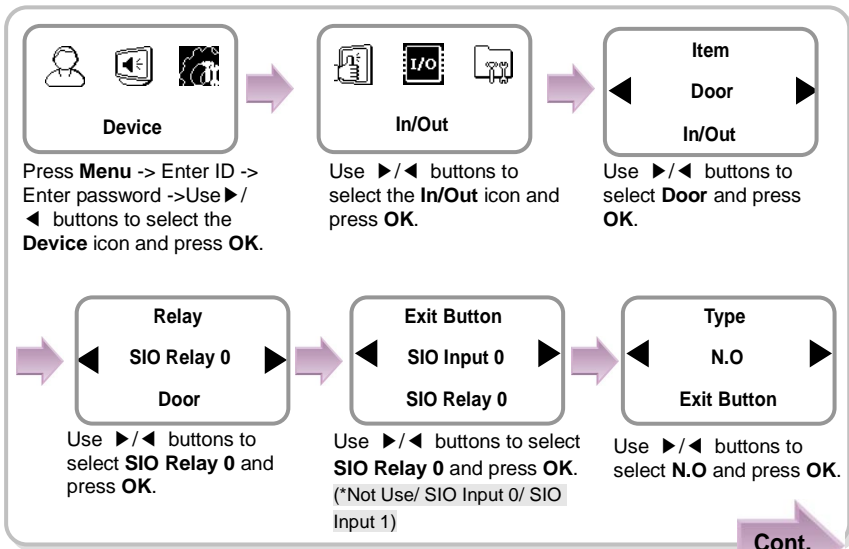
Device

Press **Menu** -> Enter ID -> Enter password ->Use ▶/◀ buttons to select the **Device** icon and press **OK**.

I/O

In/Out

Use ▶/◀ buttons to select the **In/Out** icon and press **OK**.

Item

Door

In/Out

Use ▶/◀ buttons to select **Door** and press **OK**.

Relay

SIO Relay 0

Door

Use ▶/◀ buttons to select **SIO Relay 0** and press **OK**.

Exit Button

SIO Input 0

SIO Relay 0

Use ▶/◀ buttons to select **SIO Relay 0** and press **OK**. (*Not Use/ SIO Input 0/ SIO Input 1)

Type

N.O

Exit Button

Use ▶/◀ buttons to select **N.O** and press **OK**.

Cont.